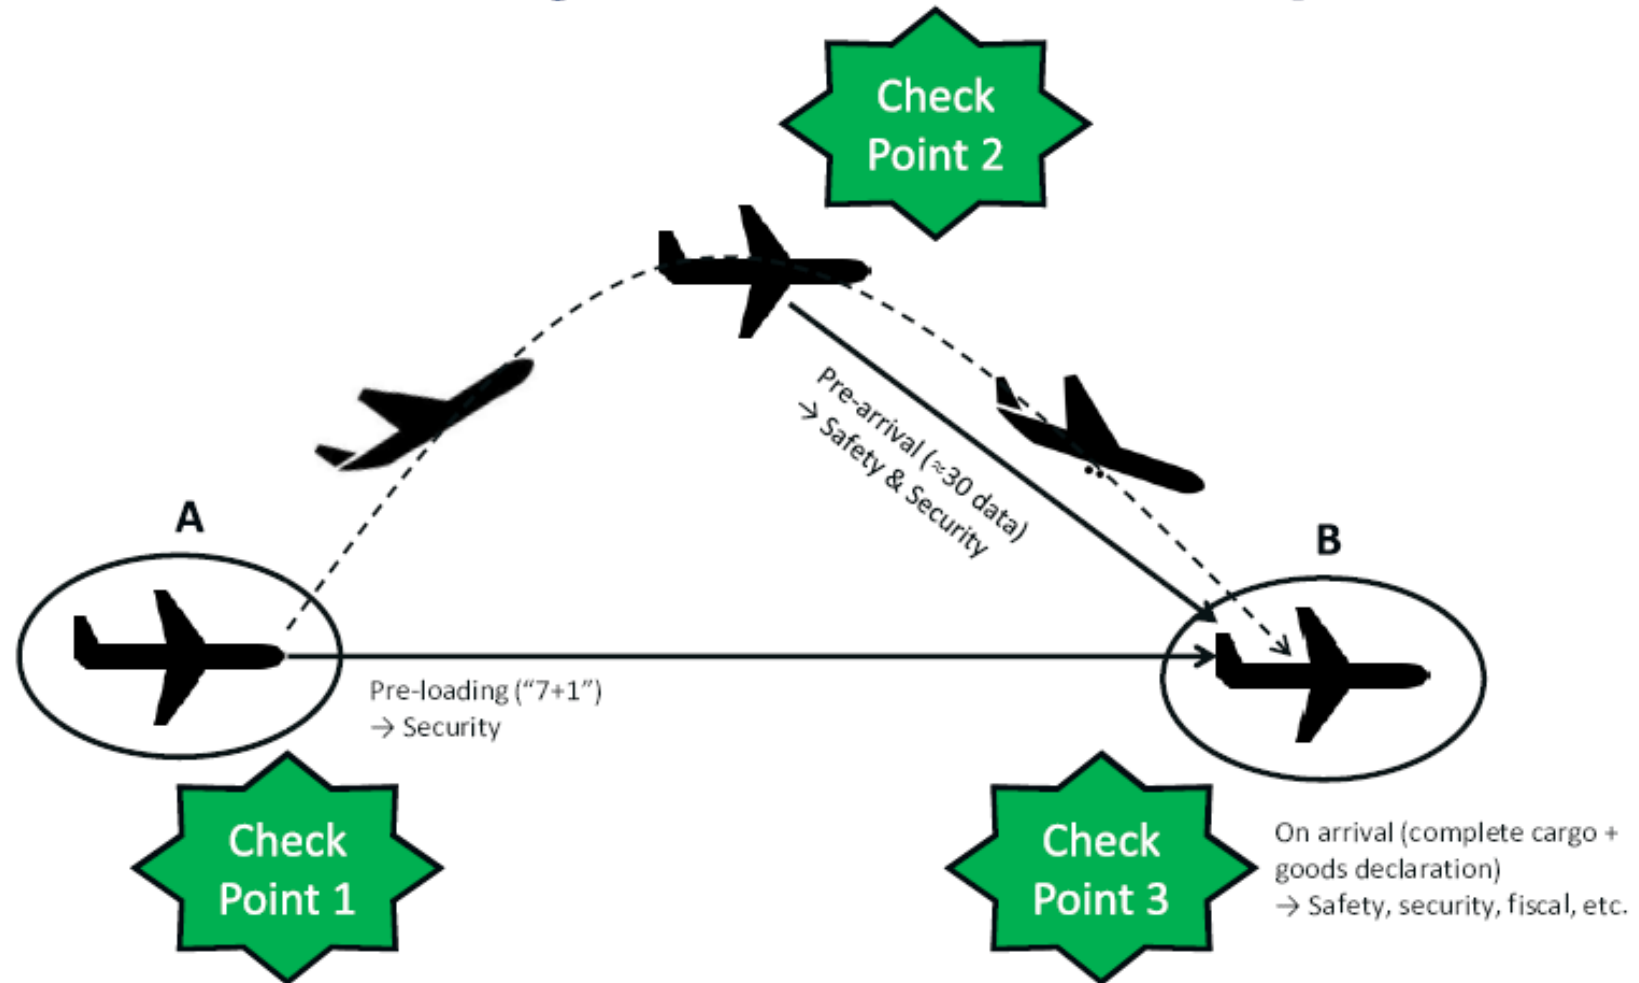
Check Point 2

Pre-arrival (≈30 data)
→ Safety & Security

A

B

Pre-loading ("7+1")
→ Security

Check Point 1

Check Point 3

On arrival (complete cargo + goods declaration)
→ Safety, security, fiscal, etc.